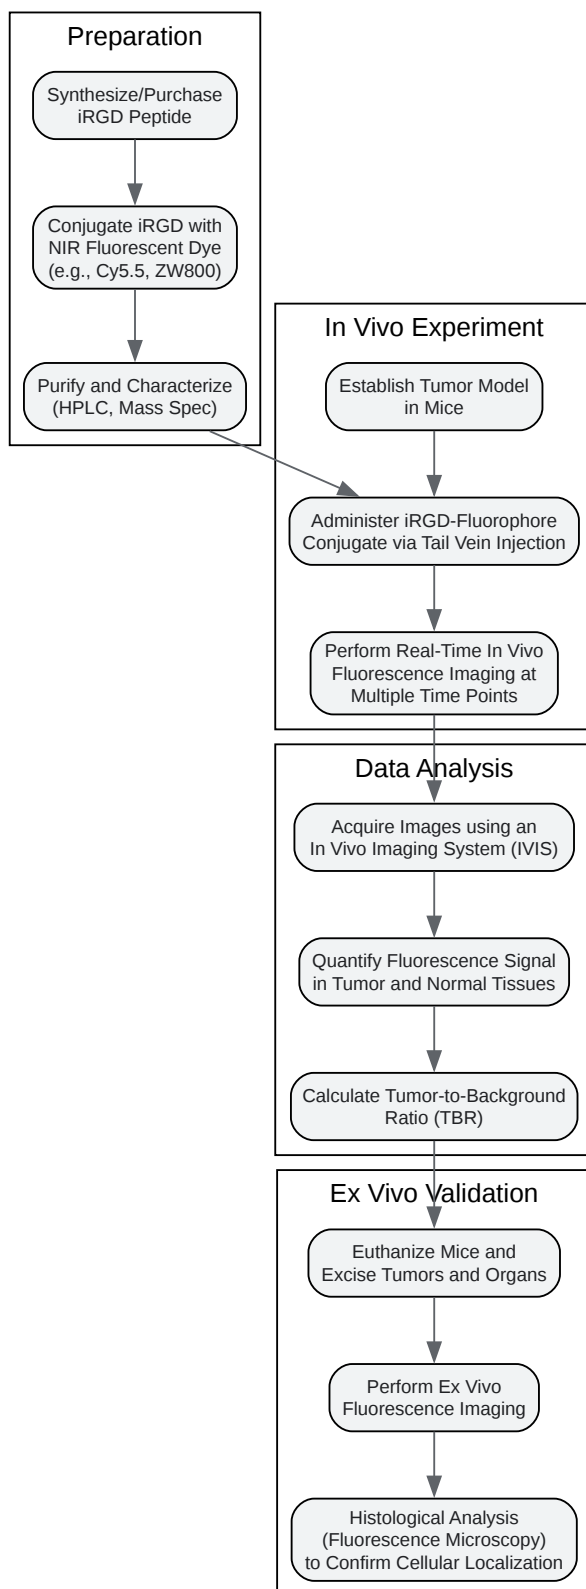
Preparation

Synthesize/Purchase iRGD Peptide

Conjugate iRGD with NIR Fluorescent Dye (e.g., Cy5.5, ZW800)

Purify and Characterize (HPLC, Mass Spec)

In Vivo Experiment

Establish Tumor Model in Mice

Administer iRGD-Fluorophore Conjugate via Tail Vein Injection

Perform Real-Time In Vivo Fluorescence Imaging at Multiple Time Points

Data Analysis

Acquire Images using an In Vivo Imaging System (IVIS)

Quantify Fluorescence Signal in Tumor and Normal Tissues

Calculate Tumor-to-Background Ratio (TBR)

Ex Vivo Validation

Euthanize Mice and Excise Tumors and Organs

Perform Ex Vivo Fluorescence Imaging

Histological Analysis (Fluorescence Microscopy) to Confirm Cellular Localization